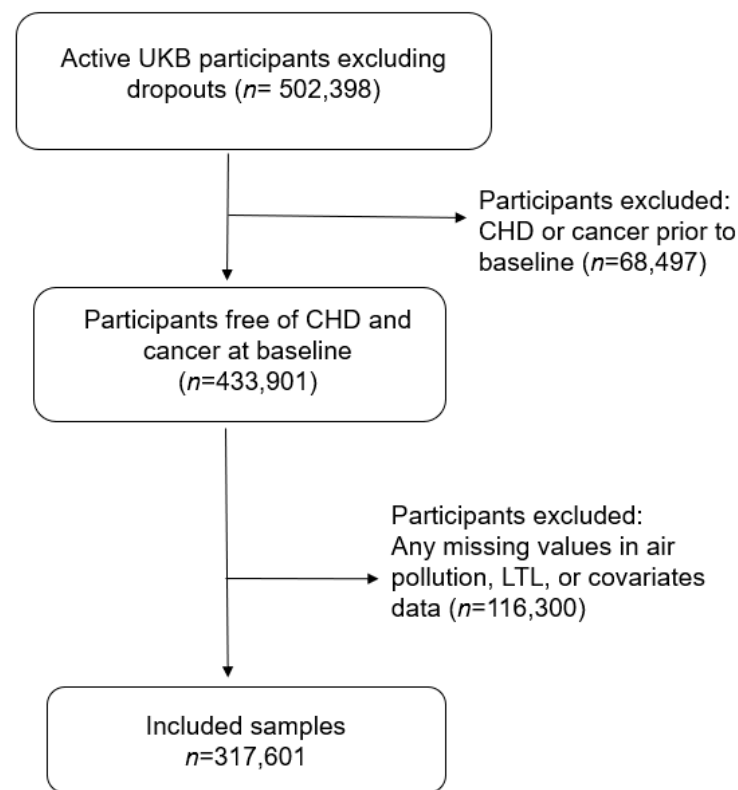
Active UKB participants excluding dropouts (*n*= 502,398)

Participants excluded: CHD or cancer prior to baseline (*n*=68,497)

Participants free of CHD and cancer at baseline (*n*=433,901)

Participants excluded: Any missing values in air pollution, LTL, or covariates data (*n*=116,300)

Included samples *n*=317,601